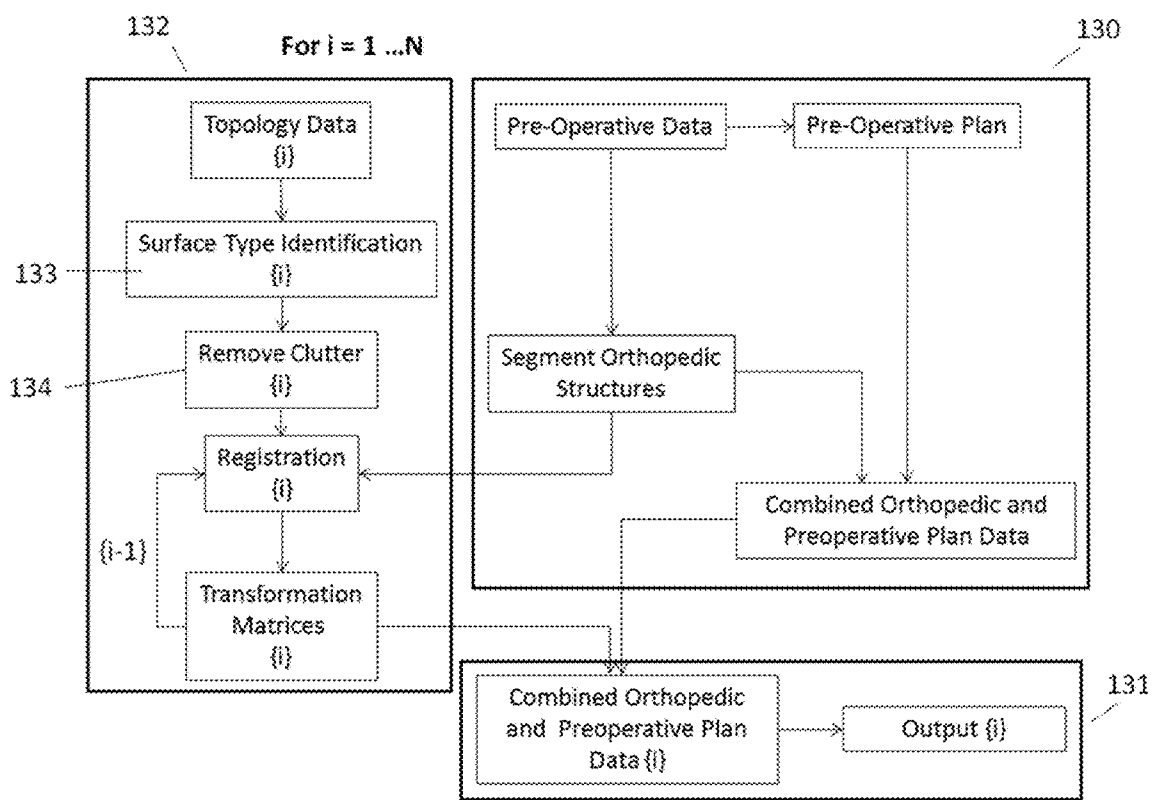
132

For i = 1 ...N

130

Topology Data {i}

Surface Type Identification {i}

133

Remove Clutter {i}

134

Registration {i}

{i-1}

Transformation Matrices {i}

Pre-Operative Data

Pre-Operative Plan

Segment Orthopedic Structures

Combined Orthopedic and Preoperative Plan Data

Combined Orthopedic and Preoperative Plan Data {i}

Output {i}

131